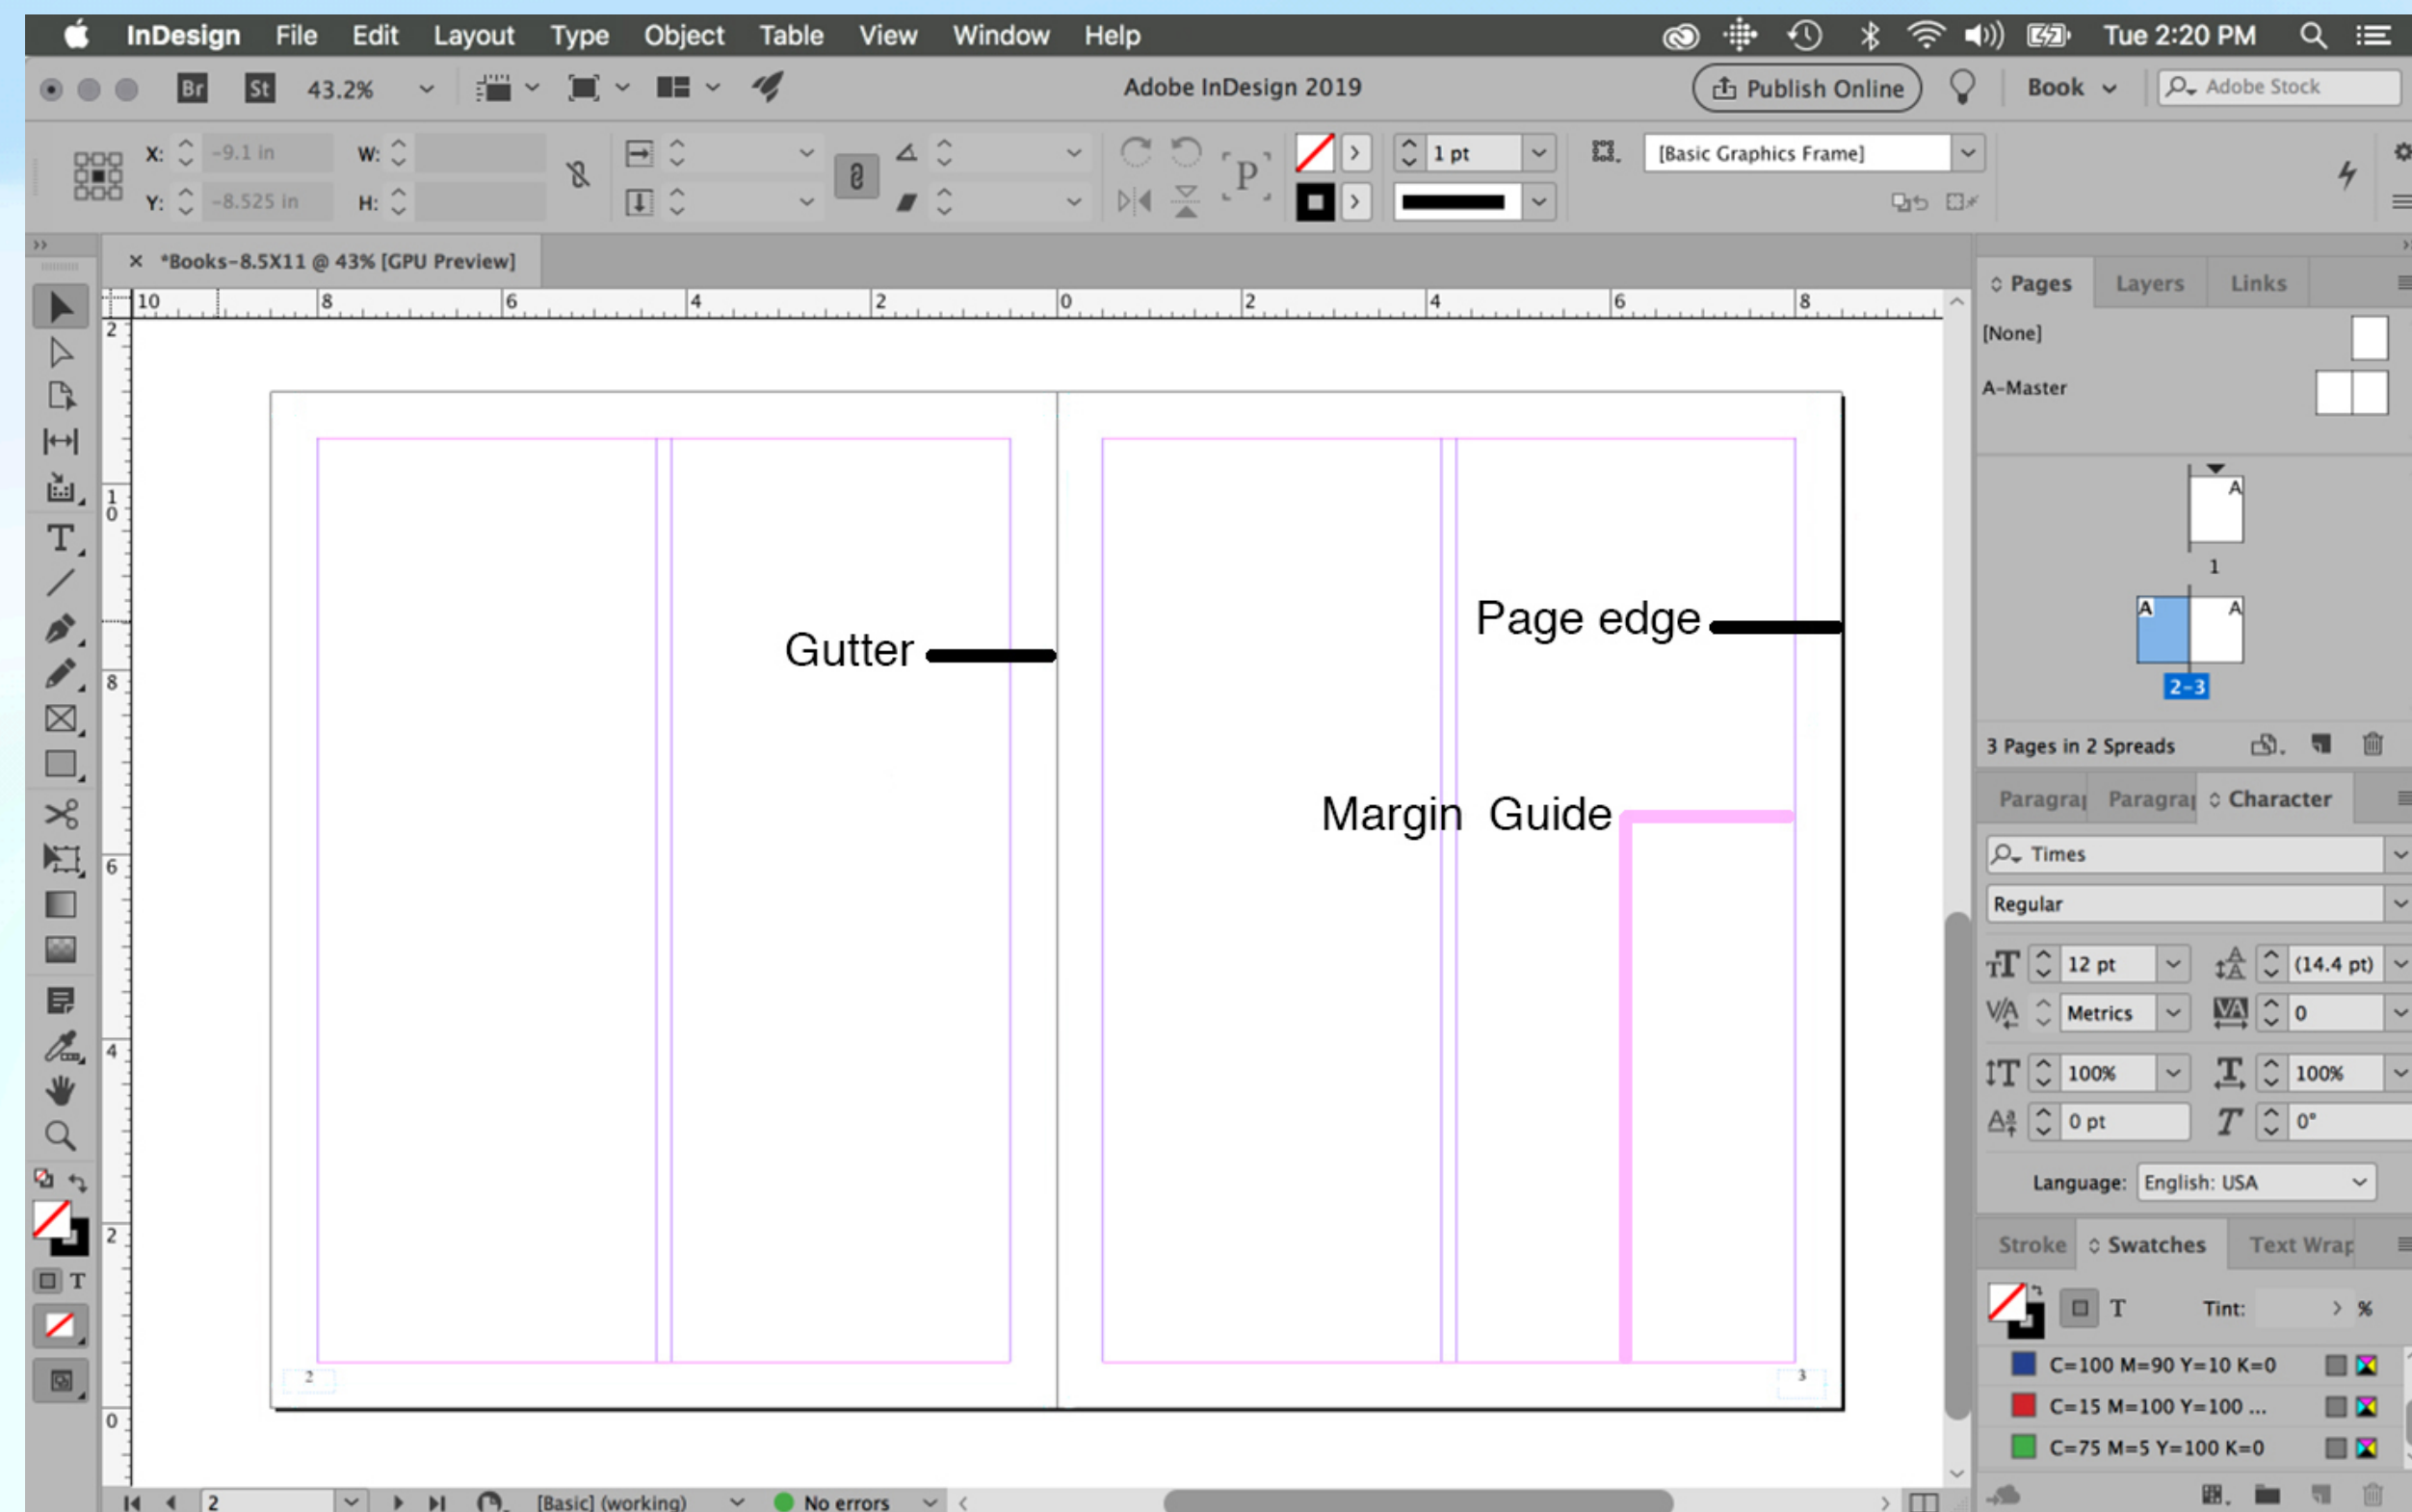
InDesign File Edit Layout Type Object Table View Window Help

Tue 2:20 PM

Br St 43.2%

Adobe InDesign 2019

Publish Online

Book

Adobe Stock

X: -9.1 in
Y: -8.525 in
W:
H:

1 pt

[Basic Graphics Frame]

× *Books-8.5X11 @ 43% [GPU Preview]

10 8 6 4 2 0 2 4 6 8

Gutter

Page edge

Margin Guide

2

3

Pages Layers Links

[None]

A-Master

A

1

A A

2-3

3 Pages in 2 Spreads

Paragra Paragra Character

Times

Regular

12 pt

(14.4 pt)

Metrics

0

100%

100%

0 pt

0°

Language: English: USA

Stroke Swatches Text Wrap

T

Tint: %

C=100 M=90 Y=10 K=0

C=15 M=100 Y=100 ...

C=75 M=5 Y=100 K=0

2

[Basic] (working)

No errors